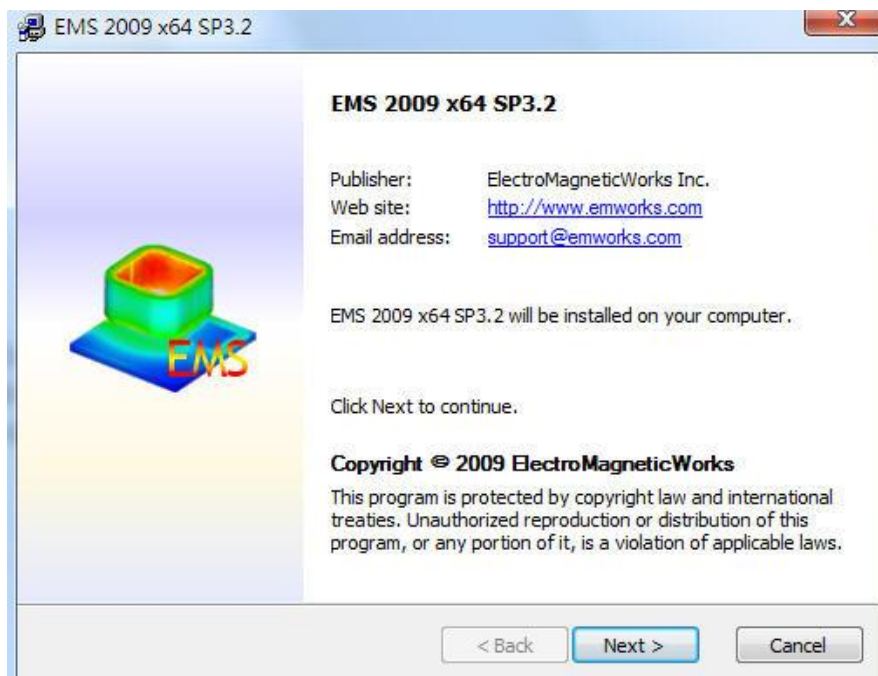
EMS 2009 x64 SP3.2

EMS

EMS 2009 x64 SP3.2

Publisher: ElectroMagneticWorks Inc.
Web site: http://www.emworks.com
Email address: support@emworks.com

EMS 2009 x64 SP3.2 will be installed on your computer.

Click Next to continue.

Copyright © 2009 ElectroMagneticWorks

This program is protected by copyright law and international treaties. Unauthorized reproduction or distribution of this program, or any portion of it, is a violation of applicable laws.

< Back Next > Cancel